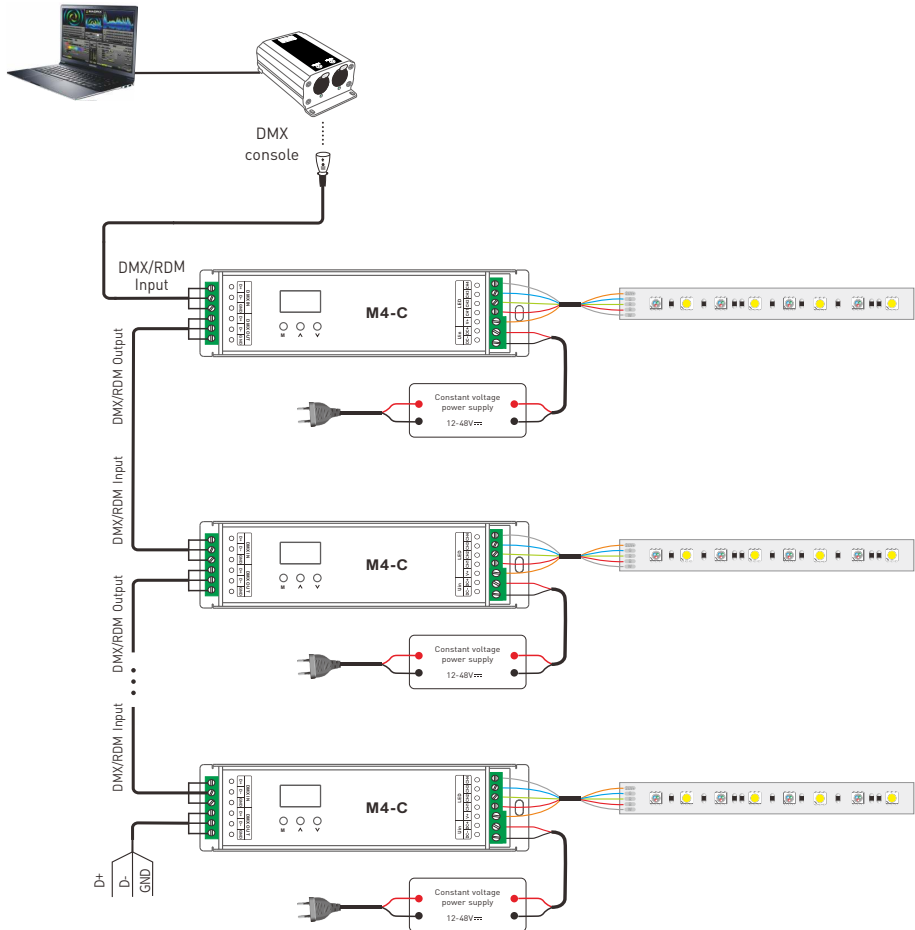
DMX console

DMX/RDM Input

M4-C

Constant voltage power supply

12-48V⎓

DMX/RDM Output

DMX/RDM Input

M4-C

Constant voltage power supply

12-48V⎓

DMX/RDM Output

DMX/RDM Input

M4-C

Constant voltage power supply

12-48V⎓

D+

D-

GND